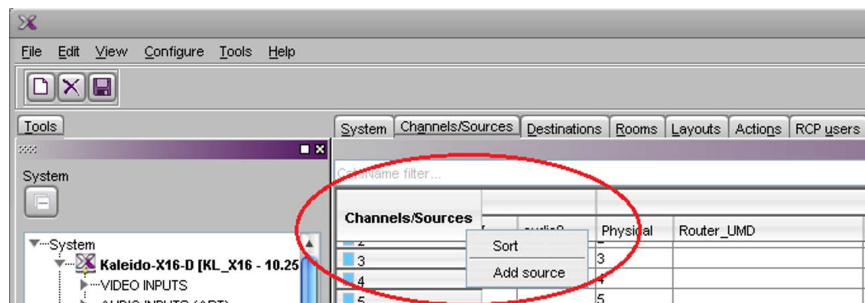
File Edit View Configure Tools Help

Tools

System

System

Kaleido-X16-D [KL_X16 - 10.25

VIDEO INPUTS

AUDIO INPUTS (AES)

System Channels/Sources Destinations Rooms Layouts Actions RCP users

Col/Name filter...

Channels/Sources

audio2

Physical

Router_UMD

2

3

4

5

Sort

Add source

3

4

5